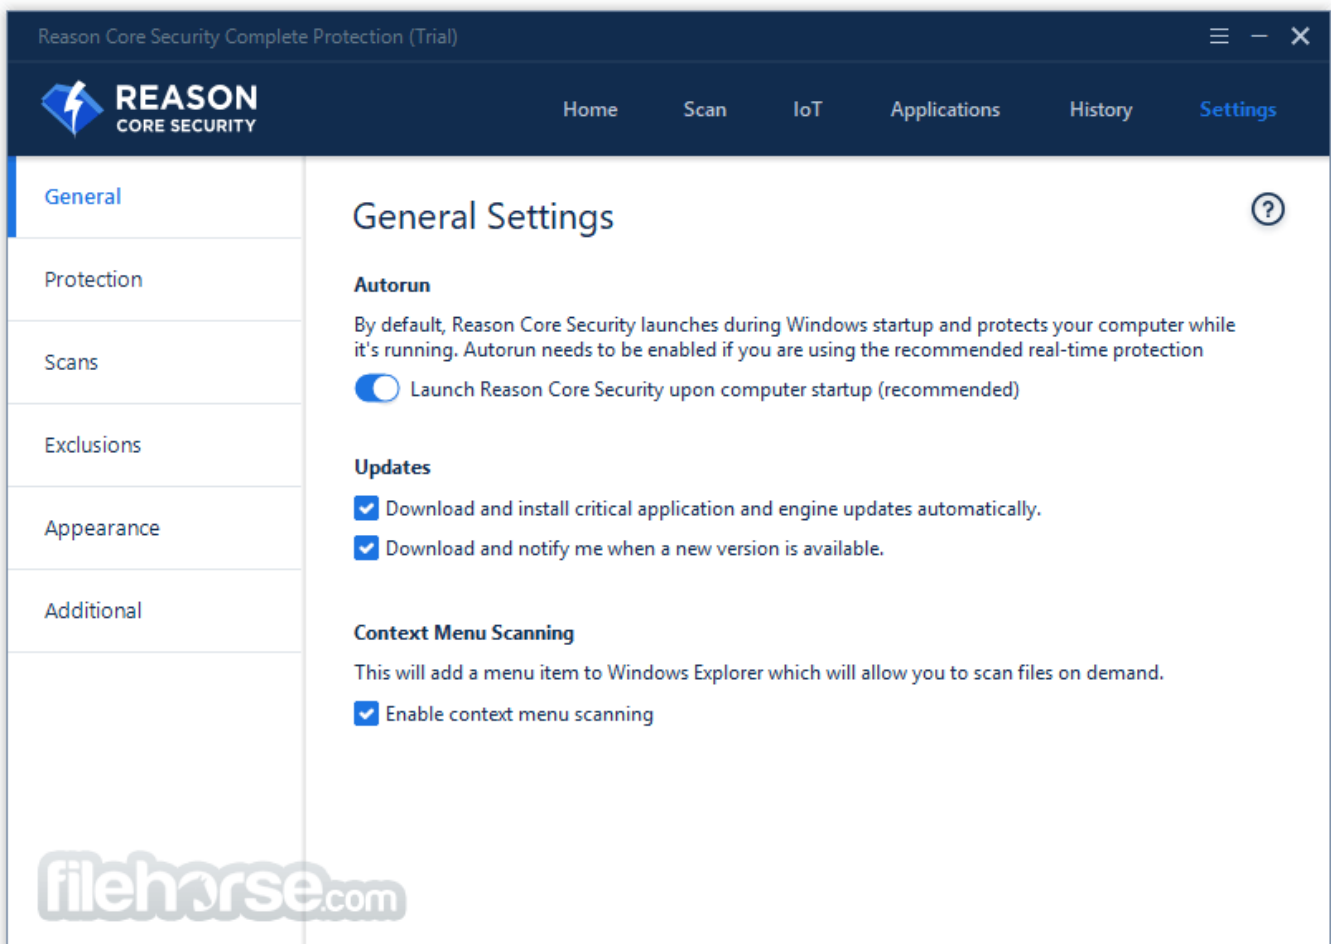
Reason Core Security Complete Protection (Trial)

REASON
CORE SECURITY

Home Scan IoT Applications History Settings

General
Protection
Scans
Exclusions
Appearance
Additional

General Settings

?

Autorun

By default, Reason Core Security launches during Windows startup and protects your computer while it's running. Autorun needs to be enabled if you are using the recommended real-time protection

Launch Reason Core Security upon computer startup (recommended)

Updates

Download and install critical application and engine updates automatically.

Download and notify me when a new version is available.

Context Menu Scanning

This will add a menu item to Windows Explorer which will allow you to scan files on demand.

Enable context menu scanning

filehorse.com